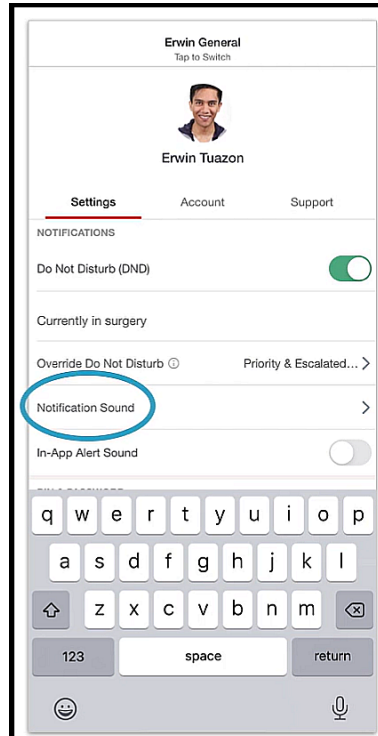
Erwin General
Tap to Switch

Erwin Tuazon

Settings Account Support

NOTIFICATIONS

Do Not Disturb (DND)

Currently in surgery

Override Do Not Disturb ⓘ Priority & Escalated...

Notification Sound

In-App Alert Sound

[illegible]

q w e r t y u i o p
a s d f g h j k l
z x c v b n m
123 space return